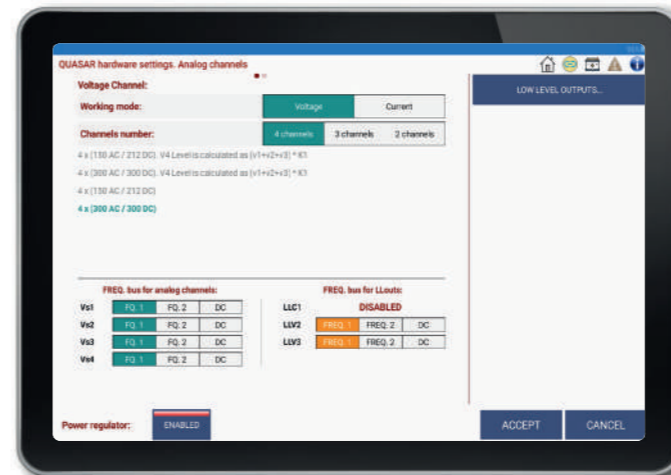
QUASAR hardware settings. Analog channels

Voltage Channel:

Working mode:

| Voltage | Current |
|---|---|

Channels number:

| 4 channels | 3 channels | 2 channels |
|---|---|---|

4 x (150 AC / 212 DC). V4 Level is calculated as (v1+v2+v3) * K1

4 x (300 AC / 300 DC). V4 Level is calculated as (v1+v2+v3) * K1

4 x (150 AC / 212 DC)

4 x (300 AC / 300 DC)

FREQ. bus for analog channels:

| Vs1 | FQ. 1 | FQ. 2 | DC |
|---|---|---|---|
| Vs2 | FQ. 1 | FQ. 2 | DC |
| Vs3 | FQ. 1 | FQ. 2 | DC |
| Vs4 | FQ. 1 | FQ. 2 | DC |

FREQ. bus for LLouts:

| LLC1 | DISABLED | | |
|---|---|---|---|
| LLV2 | FREQ. 1 | FREQ. 2 | DC |
| LLV3 | FREQ. 1 | FREQ. 2 | DC |

LOW LEVEL OUTPUTS...

Power regulator: ENABLED

ACCEPT

CANCEL